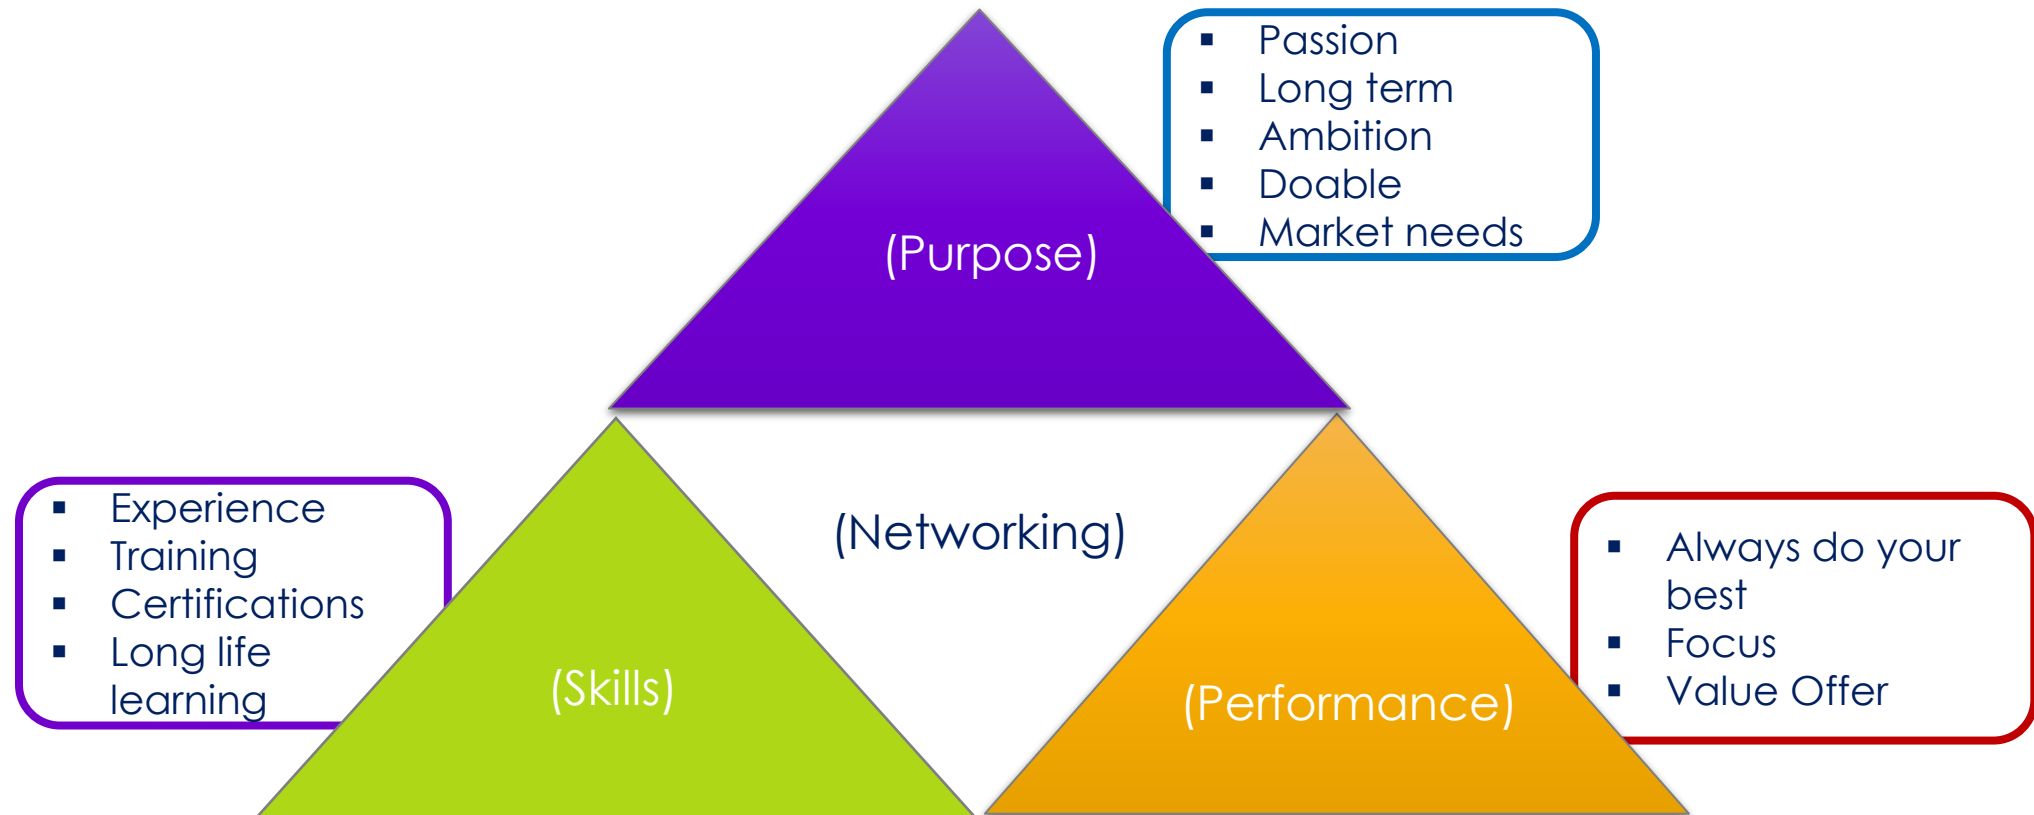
- Passion
- Long term
- Ambition
- Doable
- Market needs

(Purpose)

- Experience
- Training
- Certifications
- Long life learning

(Networking)

- Always do your best
- Focus
- Value Offer

(Skills)

(Performance)